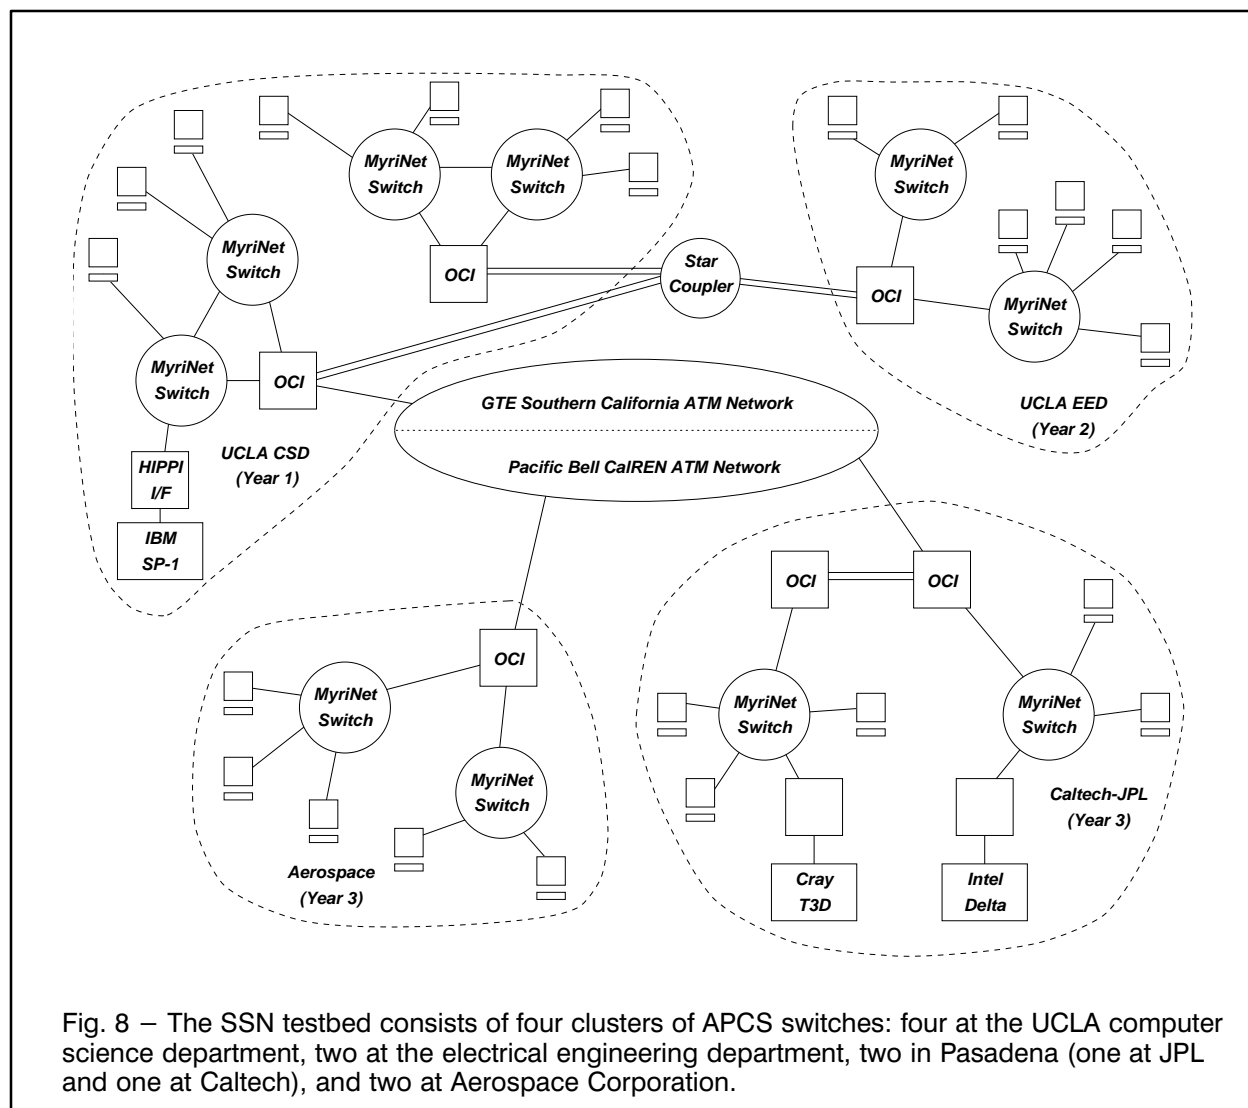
MyriNet Switch

MyriNet Switch

MyriNet Switch

MyriNet Switch

OCI

OCI

HIPPI I/F

IBM SP-1

UCLA CSD (Year 1)

Star Coupler

MyriNet Switch

OCI

MyriNet Switch

UCLA EED (Year 2)

GTE Southern California ATM Network

Pacific Bell CalREN ATM Network

OCI

MyriNet Switch

MyriNet Switch

Aerospace (Year 3)

OCI

OCI

MyriNet Switch

MyriNet Switch

Cray T3D

Intel Delta

Caltech-JPL (Year 3)

Fig. 8 – The SSN testbed consists of four clusters of APCS switches: four at the UCLA computer science department, two at the electrical engineering department, two in Pasadena (one at JPL and one at Caltech), and two at Aerospace Corporation.